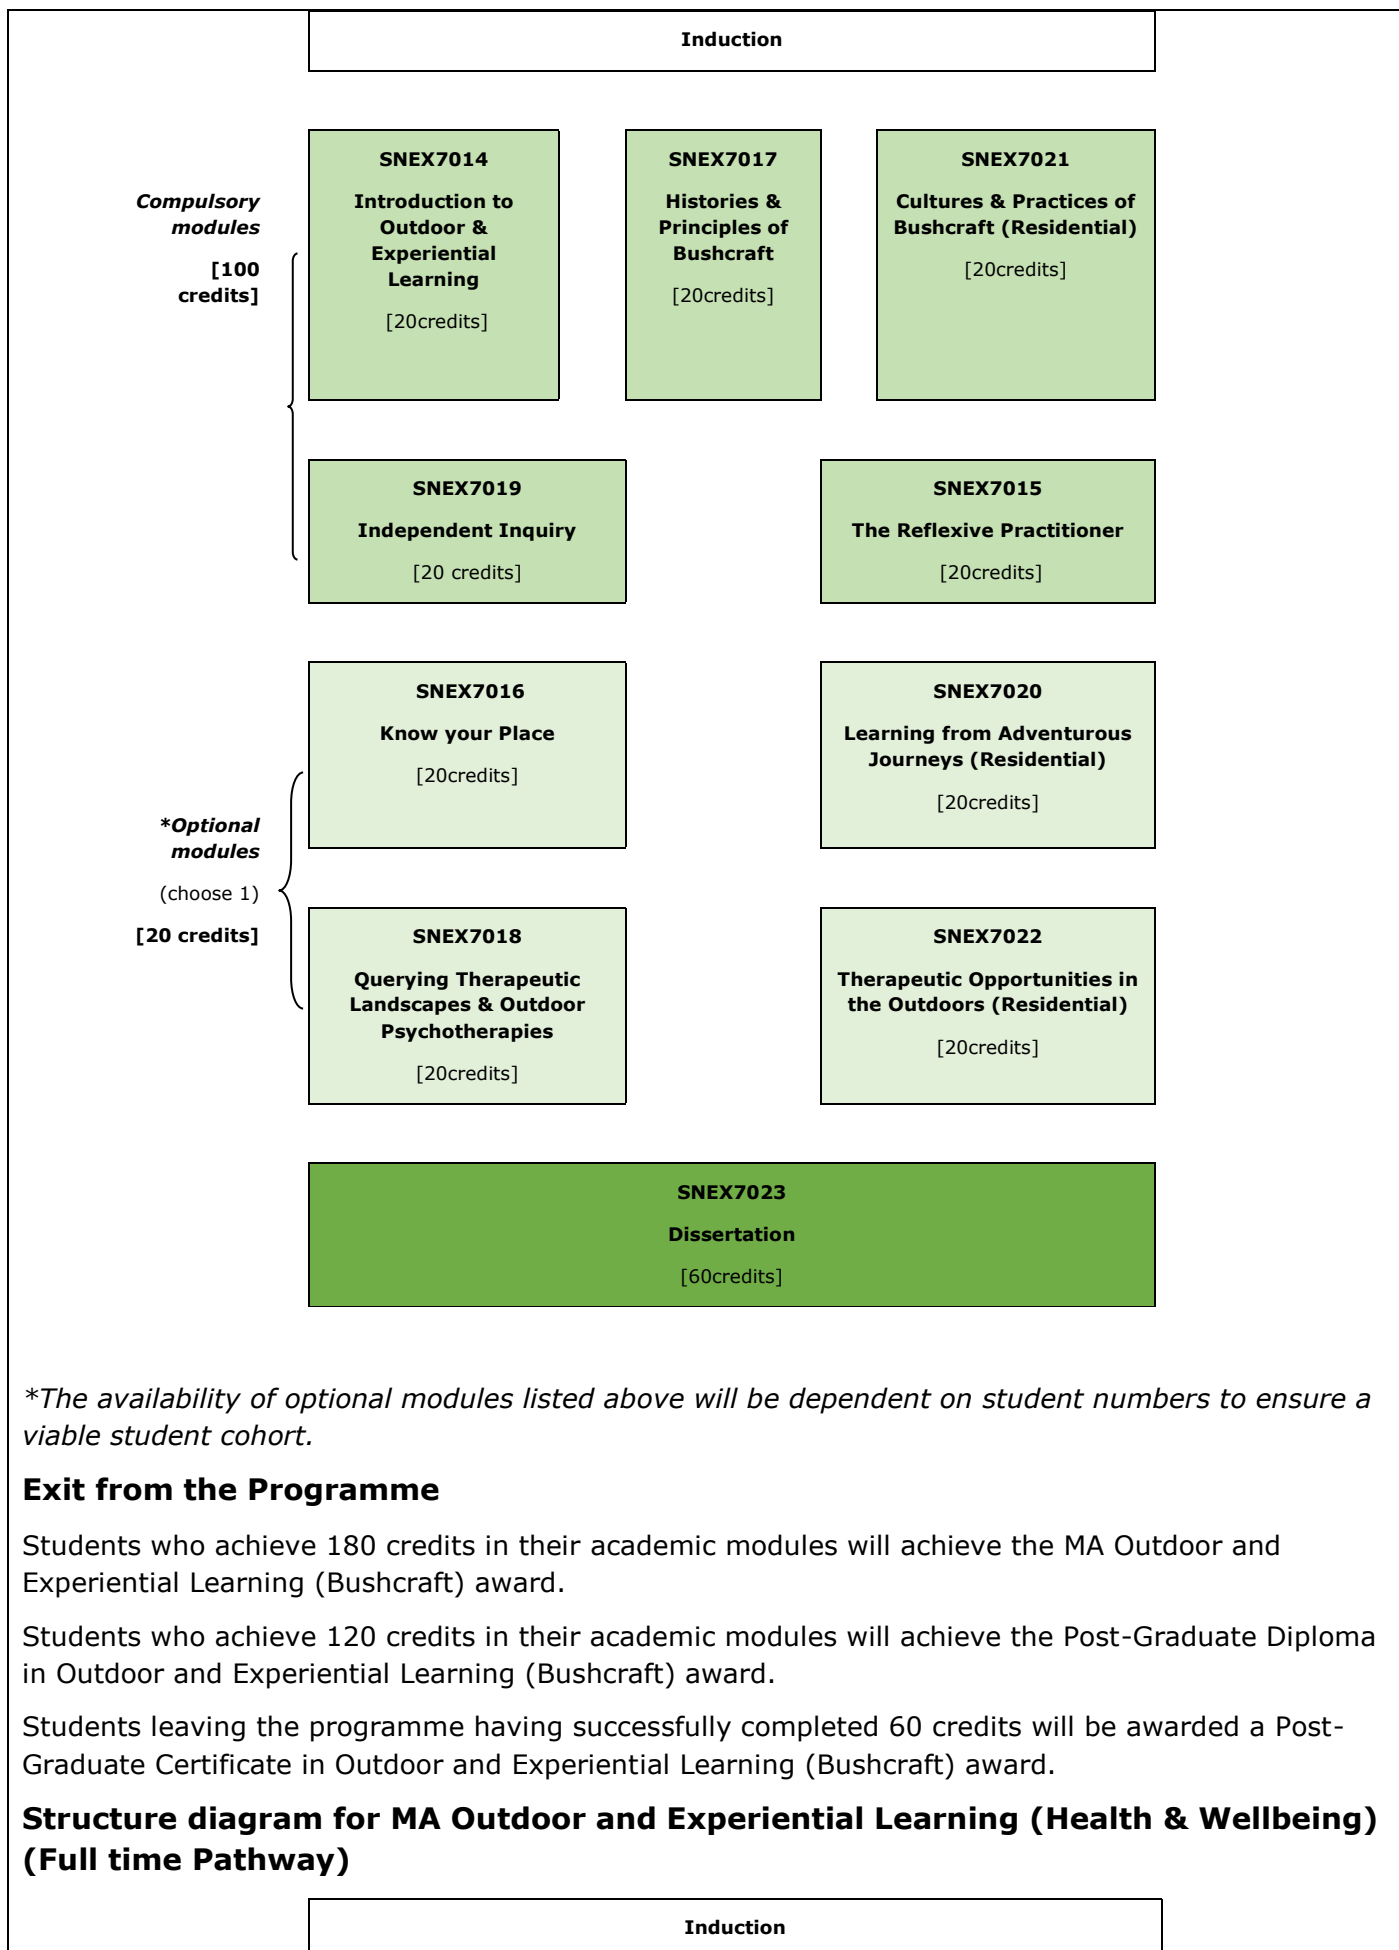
Induction

Compulsory modules

[100 credits]

SNEX7014

Introduction to Outdoor & Experiential Learning

[20credits]

SNEX7017

Histories & Principles of Bushcraft

[20credits]

SNEX7021

Cultures & Practices of Bushcraft (Residential)

[20credits]

SNEX7019

Independent Inquiry

[20 credits]

SNEX7015

The Reflexive Practitioner

[20credits]

*Optional modules

(choose 1)

[20 credits]

SNEX7016

Know your Place

[20credits]

SNEX7020

Learning from Adventurous Journeys (Residential)

[20credits]

SNEX7018

Querying Therapeutic Landscapes & Outdoor Psychotherapies

[20credits]

SNEX7022

Therapeutic Opportunities in the Outdoors (Residential)

[20credits]

SNEX7023

Dissertation

[60credits]

*The availability of optional modules listed above will be dependent on student numbers to ensure a viable student cohort.

Exit from the Programme

Students who achieve 180 credits in their academic modules will achieve the MA Outdoor and Experiential Learning (Bushcraft) award.

Students who achieve 120 credits in their academic modules will achieve the Post-Graduate Diploma in Outdoor and Experiential Learning (Bushcraft) award.

Students leaving the programme having successfully completed 60 credits will be awarded a Post-Graduate Certificate in Outdoor and Experiential Learning (Bushcraft) award.

Structure diagram for MA Outdoor and Experiential Learning (Health & Wellbeing) (Full time Pathway)

Induction